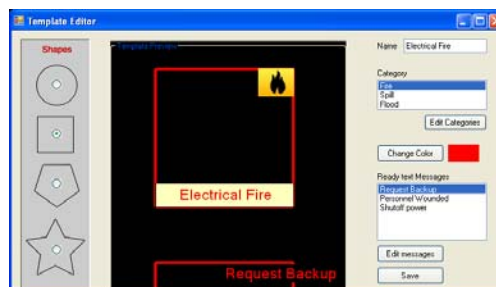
Template Editor

Shapes

Template Preview

Electrical Fire

Request Backup

Name Electrical Fire

Category
Fire
Spill
Flood

Edit Categories

Change Color

Ready text Messages
Request Backup
Personnel Wounded
Shutoff power

Edit messages

Save